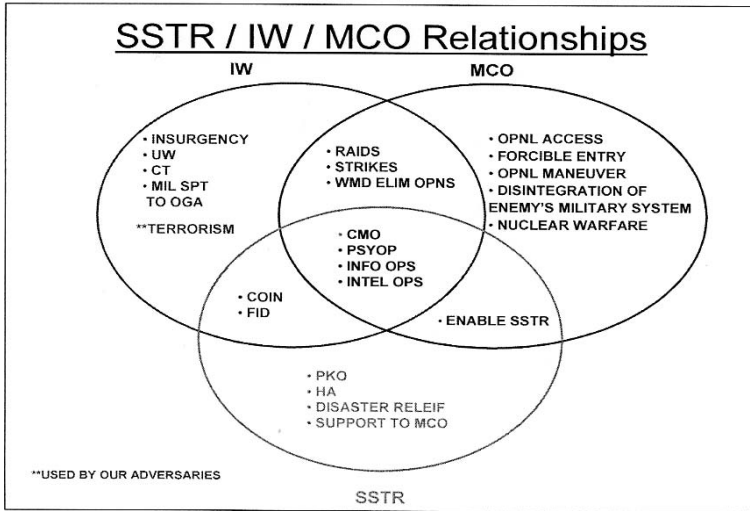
SSTR / IW / MCO Relationships

IW

MCO

• INSURGENCY
• UW
• CT
• MIL SPT TO OGA

**TERRORISM

• RAIDS
• STRIKES
• WMD ELIM OPNS

• OPNL ACCESS
• FORCIBLE ENTRY
• OPNL MANEUVER
• DISINTEGRATION OF ENEMY'S MILITARY SYSTEM
• NUCLEAR WARFARE

• CMO
• PSYOP
• INFO OPS
• INTEL OPS

• COIN
• FID

• ENABLE SSTR

• PKO
• HA
• DISASTER RELEIF
• SUPPORT TO MCO

**USED BY OUR ADVERSARIES

SSTR